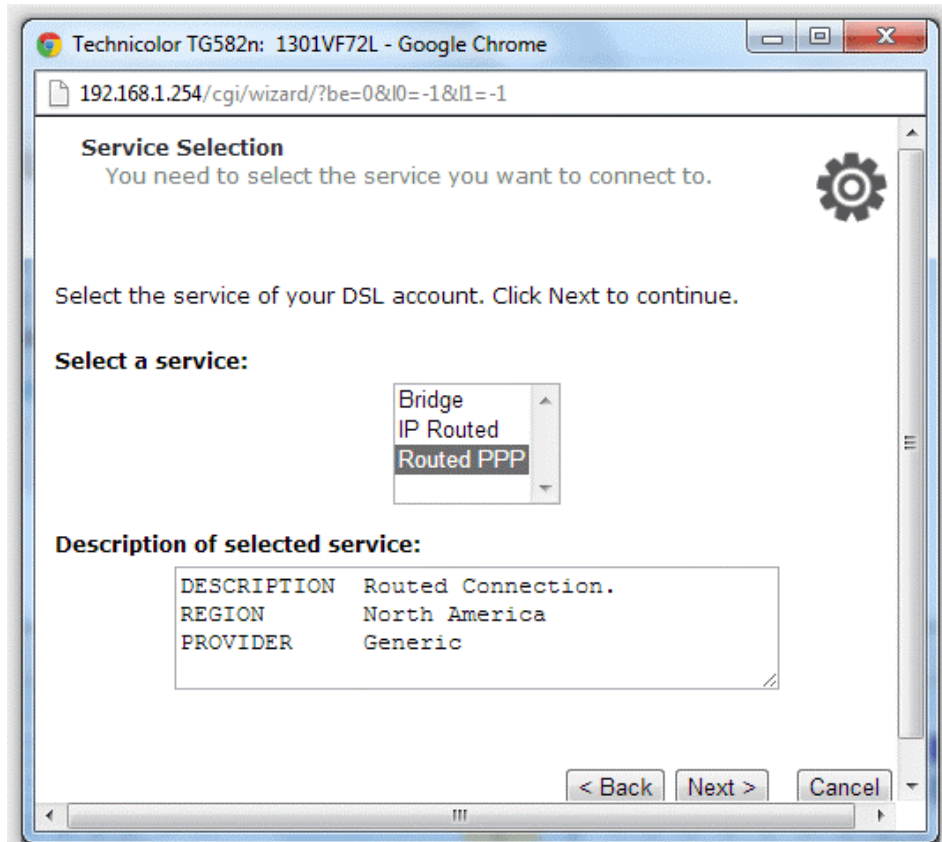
Technicolor TG582n: 1301VF72L - Google Chrome

192.168.1.254/cgi/wizard/?be=0&l0=-1&l1=-1

Service Selection
You need to select the service you want to connect to.

Select the service of your DSL account. Click Next to continue.

Select a service:

Bridge
IP Routed
Routed PPP

Description of selected service:

DESCRIPTION Routed Connection.
REGION North America
PROVIDER Generic

< Back Next > Cancel